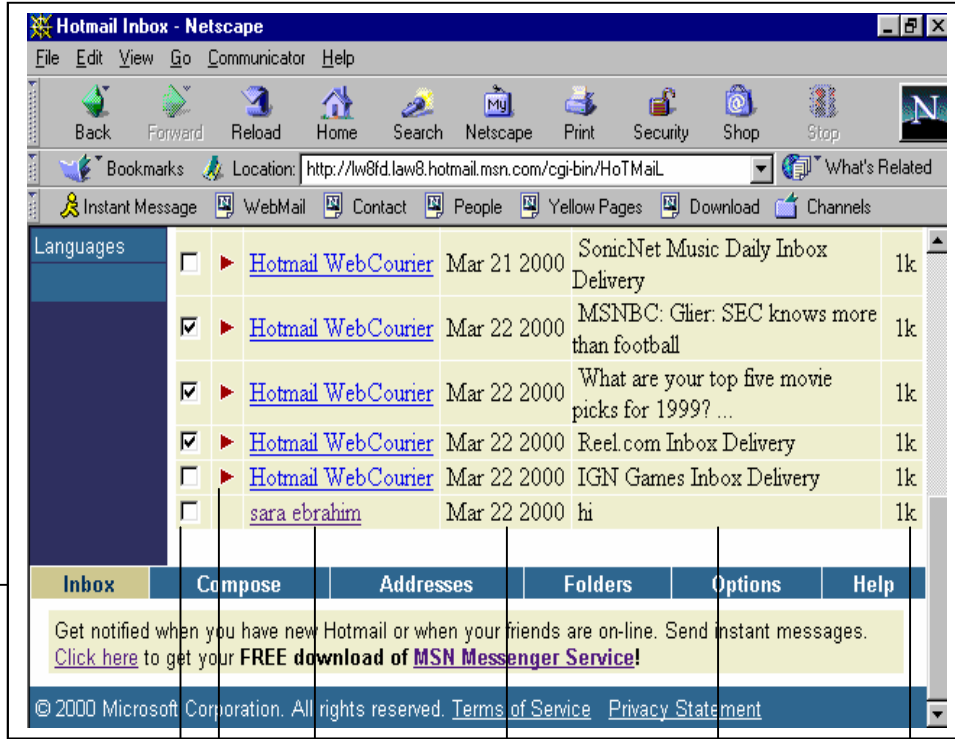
Hotmail Inbox - Netscape

File Edit View Go Communicator Help

Back Forward Reload Home Search Netscape Print Security Shop Stop

Bookmarks Location: http://lw8fd.law8.hotmail.msn.com/cgi-bin/HoTMaiL What's Related

Instant Message WebMail Contact People Yellow Pages Download Channels

Languages

| | | | | | |
|---|---|---|---|---|---|
| ☐ | ▶ | Hotmail WebCourier | Mar 21 2000 | SonicNet Music Daily Inbox Delivery | 1k |
| ☑ | ▶ | Hotmail WebCourier | Mar 22 2000 | MSNBC: Glier: SEC knows more than football | 1k |
| ☑ | ▶ | Hotmail WebCourier | Mar 22 2000 | What are your top five movie picks for 1999? ... | 1k |
| ☑ | ▶ | Hotmail WebCourier | Mar 22 2000 | Reel.com Inbox Delivery | 1k |
| ☐ | ▶ | Hotmail WebCourier | Mar 22 2000 | IGN Games Inbox Delivery | 1k |
| ☐ | | sara ebrahim | Mar 22 2000 | hi | 1k |

Inbox Compose Addresses Folders Options Help

Get notified when you have new Hotmail or when your friends are on-line. Send instant messages. Click here to get your FREE download of MSN Messenger Service!

© 2000 Microsoft Corporation. All rights reserved. Terms of Service Privacy Statement